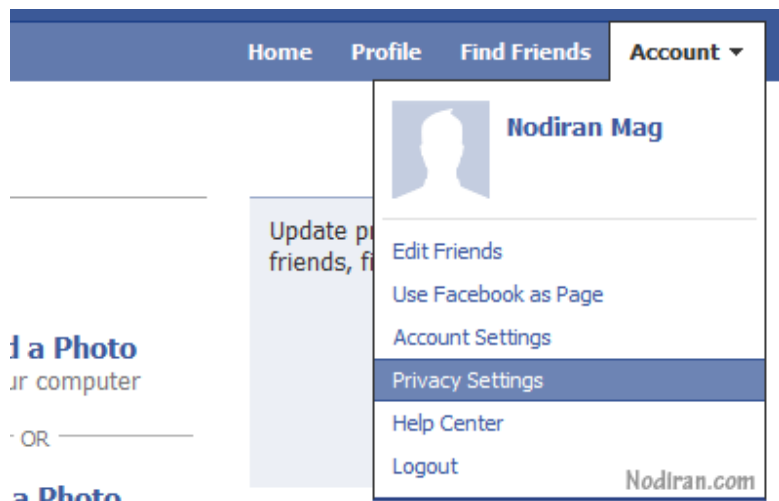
Home Profile Find Friends Account ▾

Nodiran Mag

Edit Friends
Use Facebook as Page
Account Settings
Privacy Settings
Help Center
Logout

Nodiran.com

Update pr
friends, fi

d a Photo
ur computer

OR

a Photo